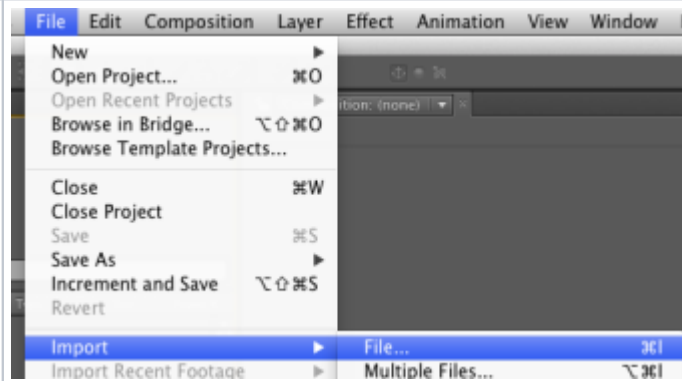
File Edit Composition Layer Effect Animation View Window

New
Open Project... ⌘O
Open Recent Projects
Browse in Bridge... ⌥⇧⌘O
Browse Template Projects...

Close ⌘W
Close Project
Save ⌘S
Save As
Increment and Save ⌥⇧⌘S
Revert

Import
Import Recent Footage

ition: (none)

File... ⌘I
Multiple Files... ⌥⌘I